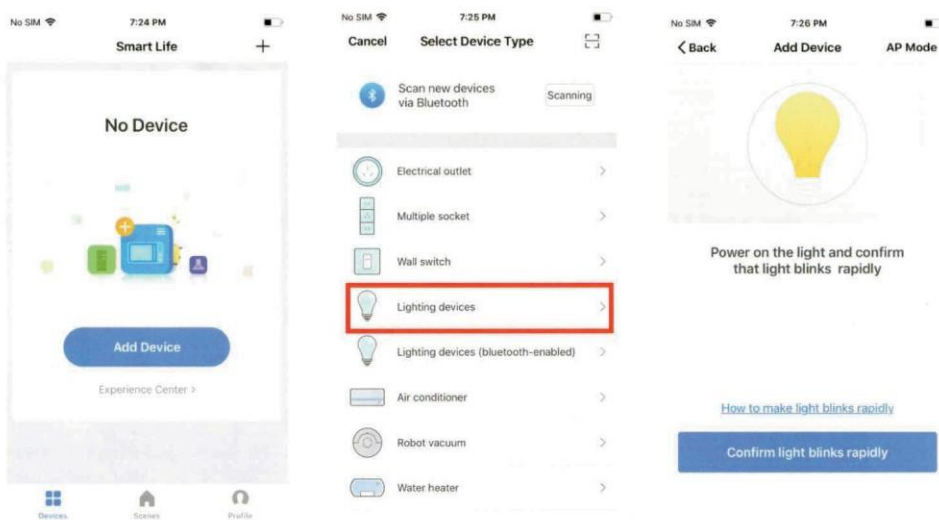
No SIM 7:24 PM

Smart Life +

No Device

Add Device

Experience Center >

Devices Scenes Profile

No SIM 7:25 PM

Cancel Select Device Type

Scan new devices via Bluetooth Scanning

Electrical outlet >

Multiple socket >

Wall switch >

Lighting devices >

Lighting devices (bluetooth-enabled) >

Air conditioner >

Robot vacuum >

Water heater >

No SIM 7:26 PM

< Back Add Device AP Mode

Power on the light and confirm that light blinks rapidly

How to make light blinks rapidly

Confirm light blinks rapidly